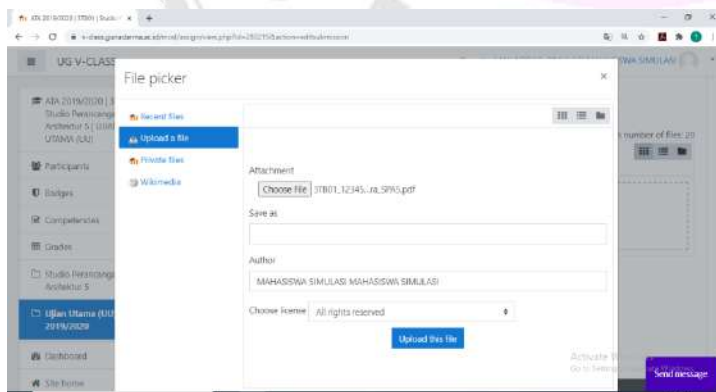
ATA 2019/2020 | STB01 | Studio × +

v-class.gunadarma.ac.id/mod/assign/view.php?id=...&action=editsubmission

UG V-CLASS

ATA 2019/2020 | STB01 | Studio Perancangan Arsitektur 5 | UJIAN UTAMA (UU)

Participants

Badges

Competencies

Grades

Studio Perancangan Arsitektur 5

Ujian Utama (UU) 2019/2020

Dashboard

Site home

File picker

Recent files

Upload a file

Private files

Wikimedia

Attachment

Choose File STB01_12345...ra_SPA5.pdf

Save as

Author

MAHASISWA SIMULASI MAHASISWA SIMULASI

Choose license All rights reserved

Upload this file

MAHASISWA SIMULASI

number of files: 20

Activate Windows
Go to Settings to activate Windows.

Send message